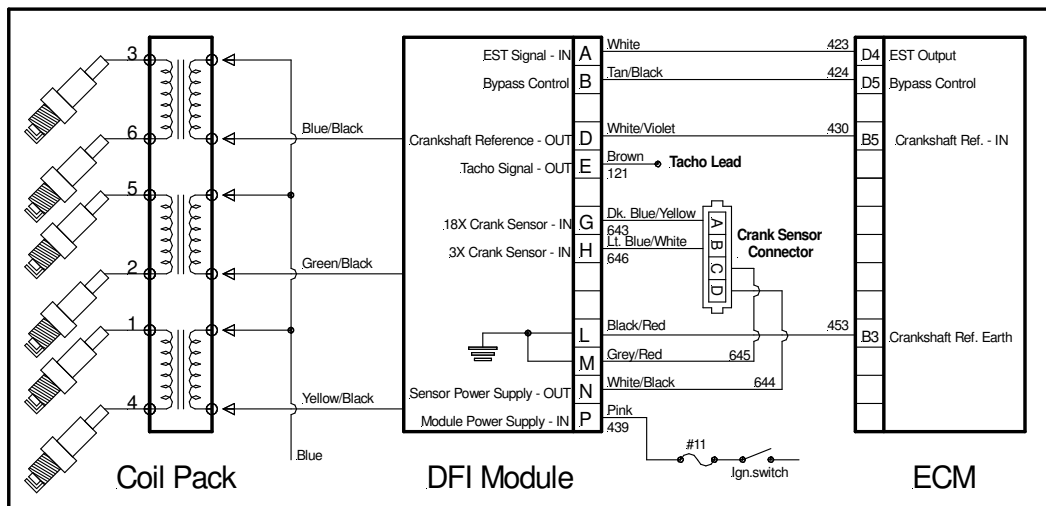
3
6
5
2
1
4
Blue/Black
Green/Black
Yellow/Black
Blue
Coil Pack

EST Signal - IN A
Bypass Control B
Crankshaft Reference - OUT D
Tacho Signal - OUT E
18X Crank Sensor - IN G
3X Crank Sensor - IN H
L
M
Sensor Power Supply - OUT N
Module Power Supply - IN P
DFI Module

White 423
Tan/Black 424
White/Violet 430
Brown 121
Tacho Lead
Dk. Blue/Yellow 643
Lt. Blue/White 646
A
B
C
D
Crank Sensor Connector
Black/Red 453
Grey/Red 645
White/Black 644
Pink 439
#11
Ign.switch

D4 EST Output
D5 Bypass Control
B5 Crankshaft Ref. - IN
B3 Crankshaft Ref. Earth
ECM